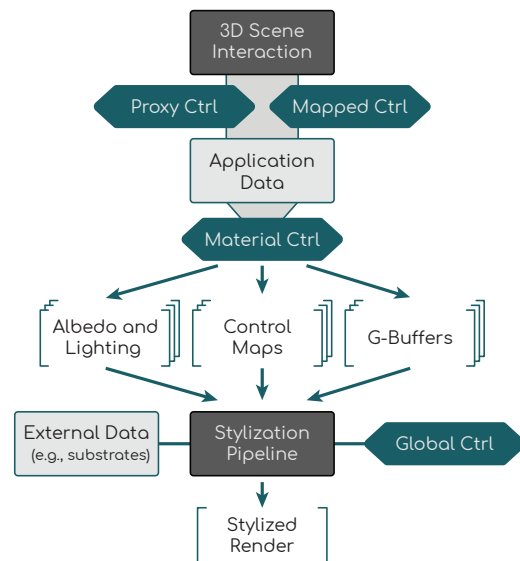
3D Scene Interaction

Proxy Ctrl

Mapped Ctrl

Application Data

Material Ctrl

Albedo and Lighting

Control Maps

G-Buffers

External Data (e.g., substrates)

Stylization Pipeline

Global Ctrl

Stylized Render